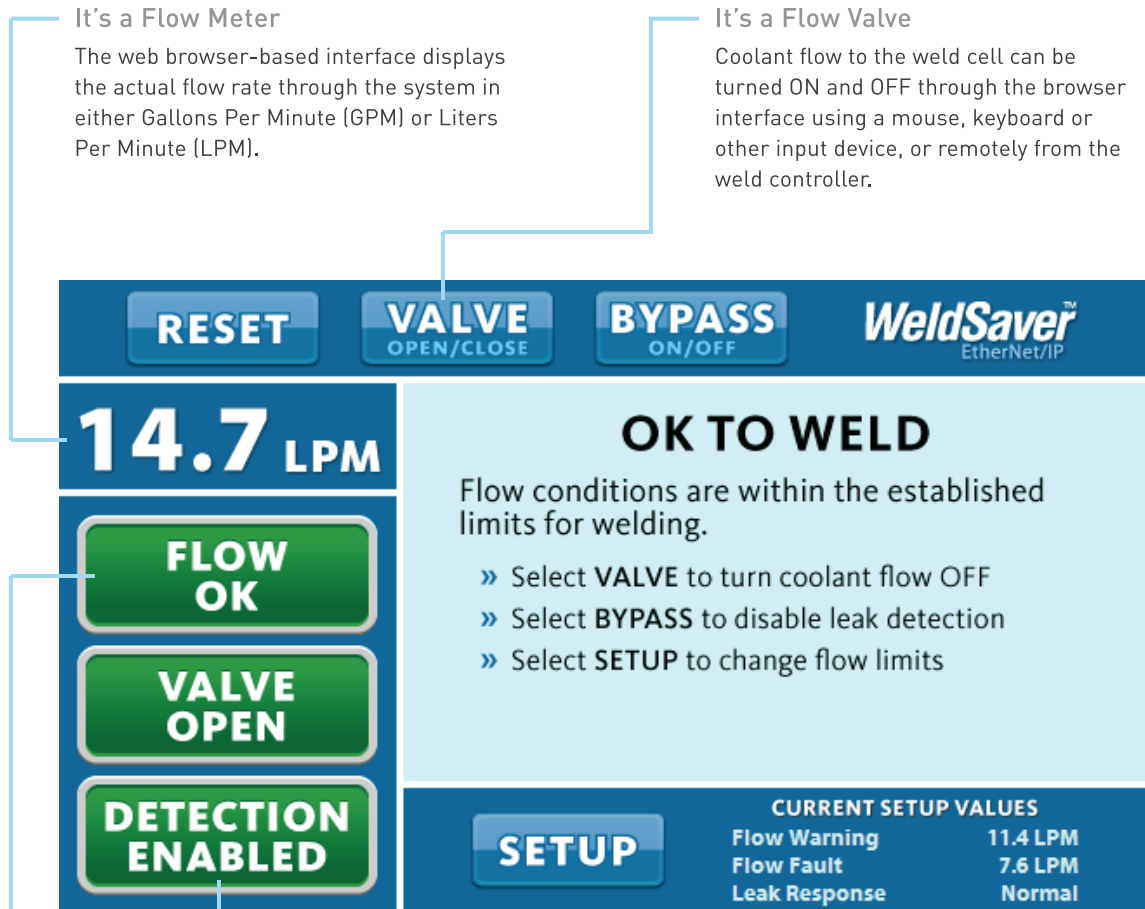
It's a Flow Meter

The web browser-based interface displays the actual flow rate through the system in either Gallons Per Minute (GPM) or Liters Per Minute (LPM).

It's a Flow Valve

Coolant flow to the weld cell can be turned ON and OFF through the browser interface using a mouse, keyboard or other input device, or remotely from the weld controller.

RESET

VALVE
OPEN/CLOSE

BYPASS
ON/OFF

WeldSaver™
EtherNet/IP

14.7 LPM

FLOW OK

VALVE OPEN

DETECTION ENABLED

OK TO WELD

Flow conditions are within the established limits for welding.

» Select **VALVE** to turn coolant flow OFF
» Select **BYPASS** to disable leak detection
» Select **SETUP** to change flow limits

SETUP

CURRENT SETUP VALUES

| | |
|---|---|
| Flow Warning | 11.4 LPM |
| Flow Fault | 7.6 LPM |
| Leak Response | Normal |